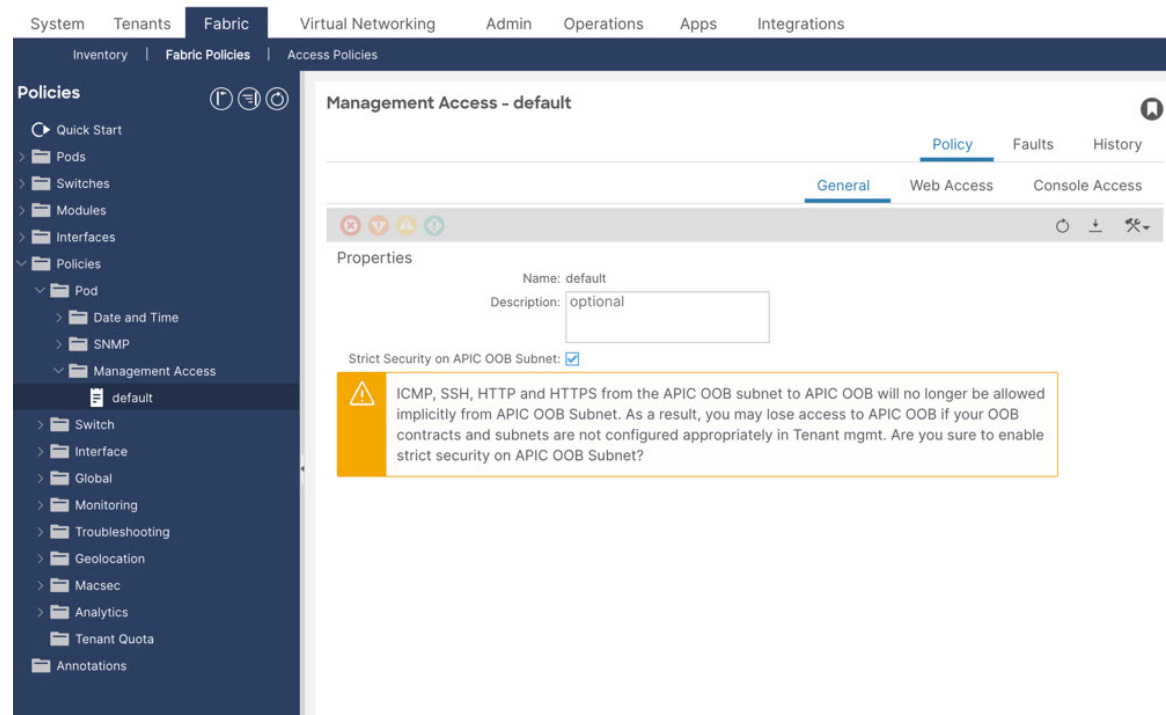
System Tenants Fabric Virtual Networking Admin Operations Apps Integrations

Inventory | Fabric Policies | Access Policies

Policies

Quick Start
Pods
Switches
Modules
Interfaces
Policies
Pod
Date and Time
SNMP
Management Access
default
Switch
Interface
Global
Monitoring
Troubleshooting
Geolocation
Macsec
Analytics
Tenant Quota
Annotations

Management Access - default

Policy Faults History

General Web Access Console Access

Properties
Name: default
Description: optional

Strict Security on APIC OOB Subnet:

ICMP, SSH, HTTP and HTTPS from the APIC OOB subnet to APIC OOB will no longer be allowed implicitly from APIC OOB Subnet. As a result, you may lose access to APIC OOB if your OOB contracts and subnets are not configured appropriately in Tenant mgmt. Are you sure to enable strict security on APIC OOB Subnet?